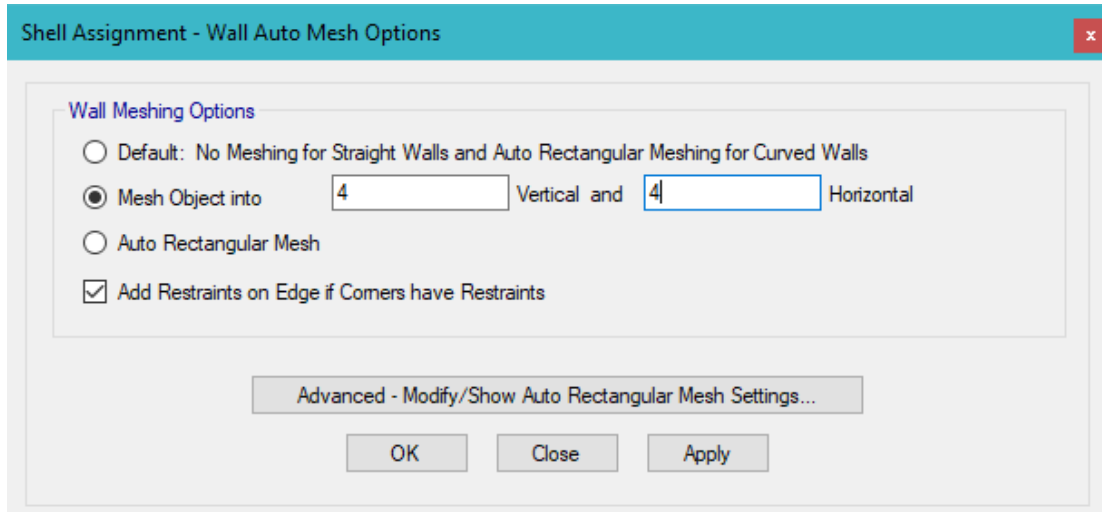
Shell Assignment - Wall Auto Mesh Options

x

Wall Meshing Options

Default: No Meshing for Straight Walls and Auto Rectangular Meshing for Curved Walls

Mesh Object into 4 Vertical and 4 Horizontal

Auto Rectangular Mesh

Add Restraints on Edge if Corners have Restraints

Advanced - Modify/Show Auto Rectangular Mesh Settings...

OK Close Apply